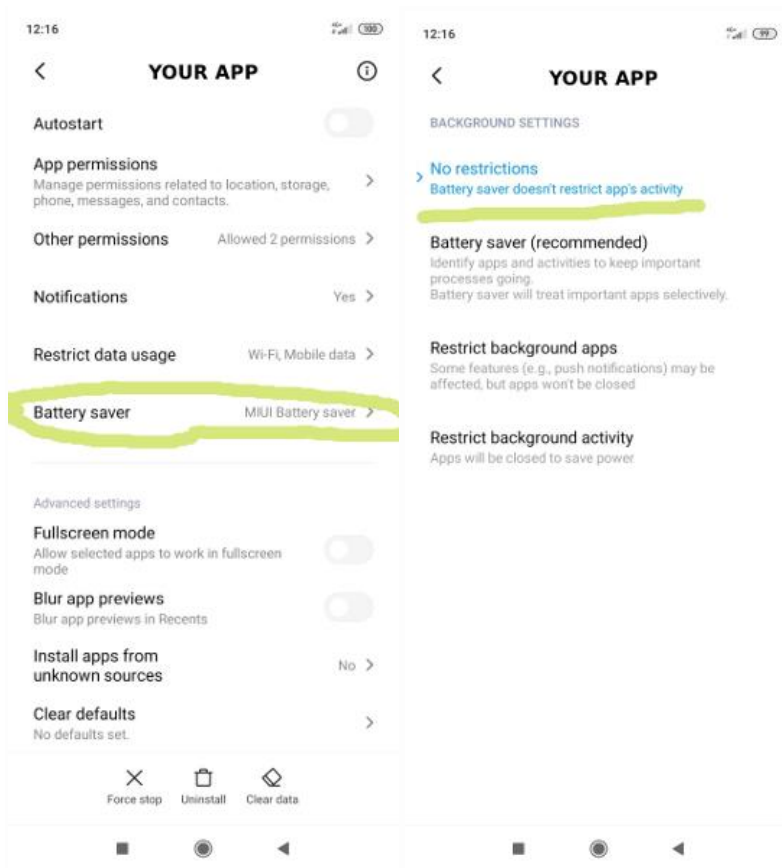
12:16 100

YOUR APP

Autostart

App permissions
Manage permissions related to location, storage, phone, messages, and contacts.

Other permissions Allowed 2 permissions

Notifications Yes

Restrict data usage Wi-Fi, Mobile data

Battery saver MIUI Battery saver

Advanced settings

Fullscreen mode
Allow selected apps to work in fullscreen mode

Blur app previews
Blur app previews in Recents

Install apps from unknown sources No

Clear defaults
No defaults set.

Force stop Uninstall Clear data

12:16 99

YOUR APP

BACKGROUND SETTINGS

No restrictions
Battery saver doesn't restrict app's activity

Battery saver (recommended)
Identify apps and activities to keep important processes going.
Battery saver will treat important apps selectively.

Restrict background apps
Some features (e.g., push notifications) may be affected, but apps won't be closed

Restrict background activity
Apps will be closed to save power